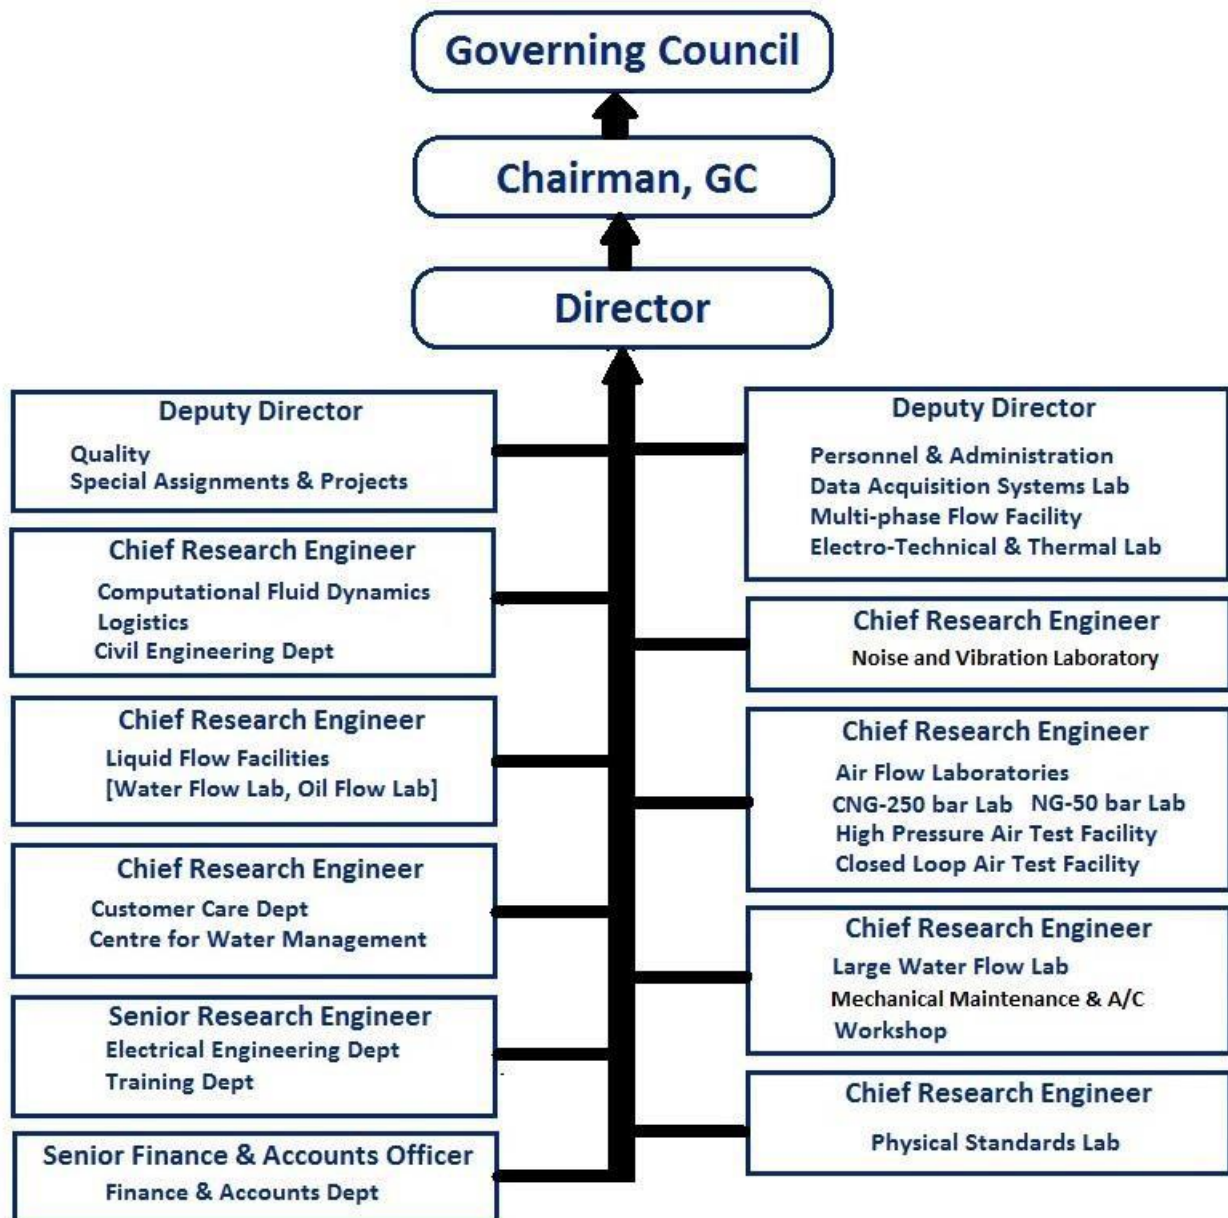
Governing Council

Chairman, GC

Director

Deputy Director
Quality
Special Assignments & Projects

Chief Research Engineer
Computational Fluid Dynamics
Logistics
Civil Engineering Dept

Chief Research Engineer
Liquid Flow Facilities
[Water Flow Lab, Oil Flow Lab]

Chief Research Engineer
Customer Care Dept
Centre for Water Management

Senior Research Engineer
Electrical Engineering Dept
Training Dept

Senior Finance & Accounts Officer
Finance & Accounts Dept

Deputy Director
Personnel & Administration
Data Acquisition Systems Lab
Multi-phase Flow Facility
Electro-Technical & Thermal Lab

Chief Research Engineer
Noise and Vibration Laboratory

Chief Research Engineer
Air Flow Laboratories
CNG-250 bar Lab NG-50 bar Lab
High Pressure Air Test Facility
Closed Loop Air Test Facility

Chief Research Engineer
Large Water Flow Lab
Mechanical Maintenance & A/C
Workshop

Chief Research Engineer
Physical Standards Lab